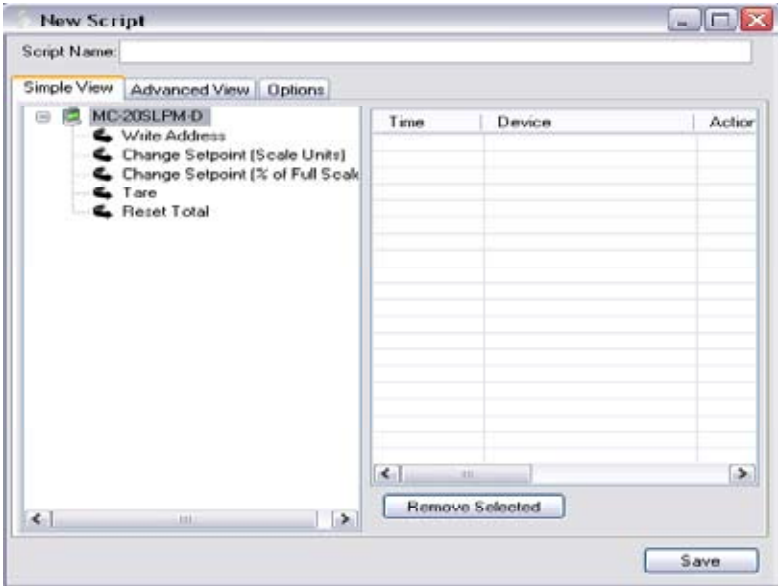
New Script

Script Name:

Simple View | Advanced View | Options

MC-20SLPM-D
Write Address
Change Setpoint (Scale Units)
Change Setpoint (% of Full Scal
Tare
Reset Total

| Time | Device | Actio |
|---|---|---|

Remove Selected

Save